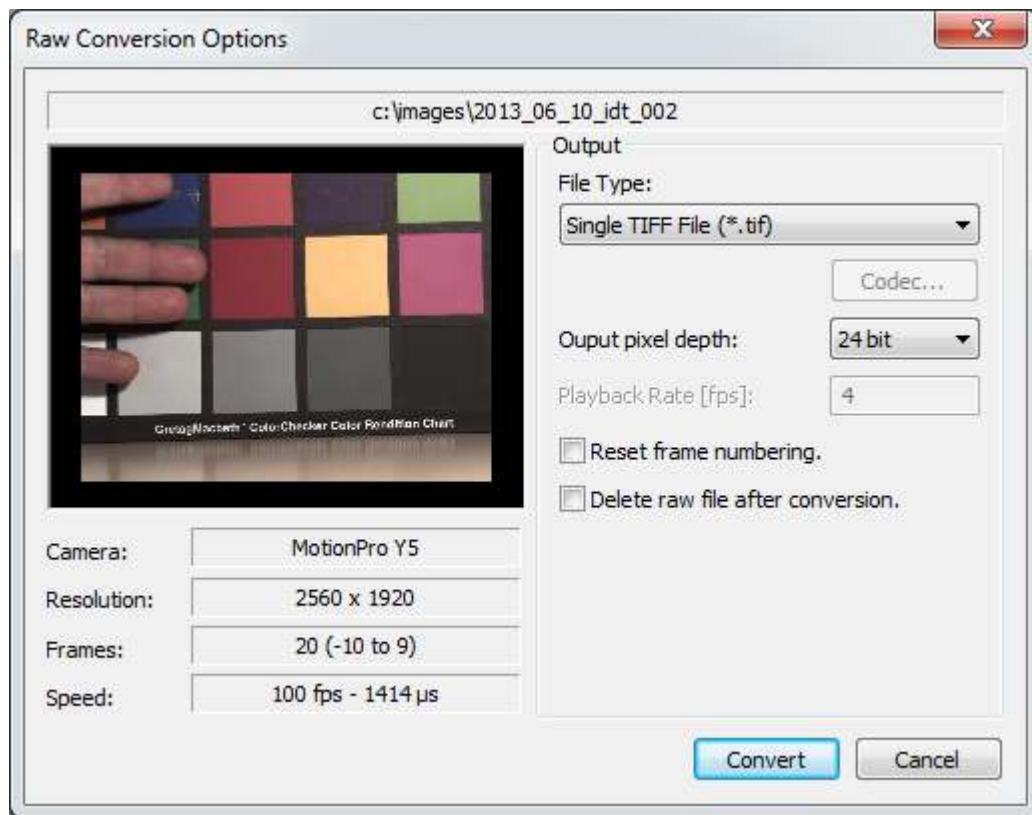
Raw Conversion Options

c:\images\2013_06_10_idt_002

GretagMacbeth ColorChecker Color Rendition Chart

Output

File Type:

Single TIFF File (*.tif)

Codec...

Ouput pixel depth:

24 bit

Playback Rate [fps]:

4

Reset frame numbering.

Delete raw file after conversion.

Camera:

MotionPro Y5

Resolution:

2560 x 1920

Frames:

20 (-10 to 9)

Speed:

100 fps - 1414 µs

Convert

Cancel